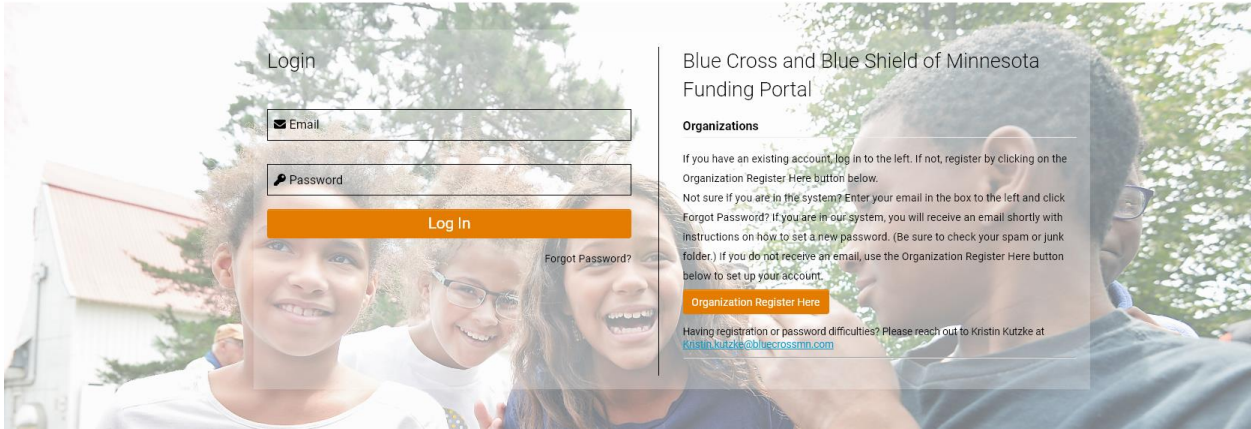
Login

Email

Password

Log In

Forgot Password?

Blue Cross and Blue Shield of Minnesota Funding Portal

Organizations

If you have an existing account, log in to the left. If not, register by clicking on the Organization Register Here button below.

Not sure if you are in the system? Enter your email in the box to the left and click Forgot Password? If you are in our system, you will receive an email shortly with instructions on how to set a new password. (Be sure to check your spam or junk folder.) If you do not receive an email, use the Organization Register Here button below to set up your account.

Organization Register Here

Having registration or password difficulties? Please reach out to Kristin Kutzke at Kristin.kutzke@bluecrossmn.com